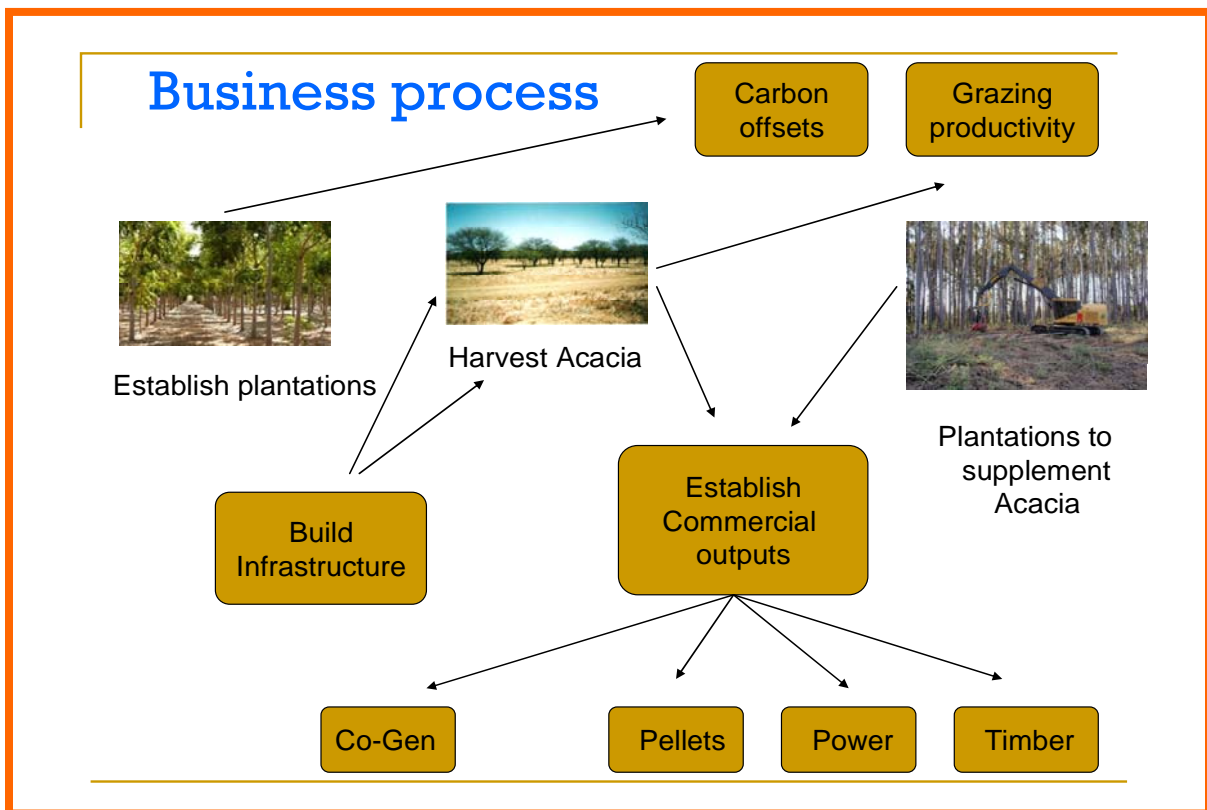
Business process

Carbon offsets

Grazing productivity

Establish plantations

Harvest Acacia

Plantations to supplement Acacia

Build Infrastructure

Establish Commercial outputs

Co-Gen

Pellets

Power

Timber